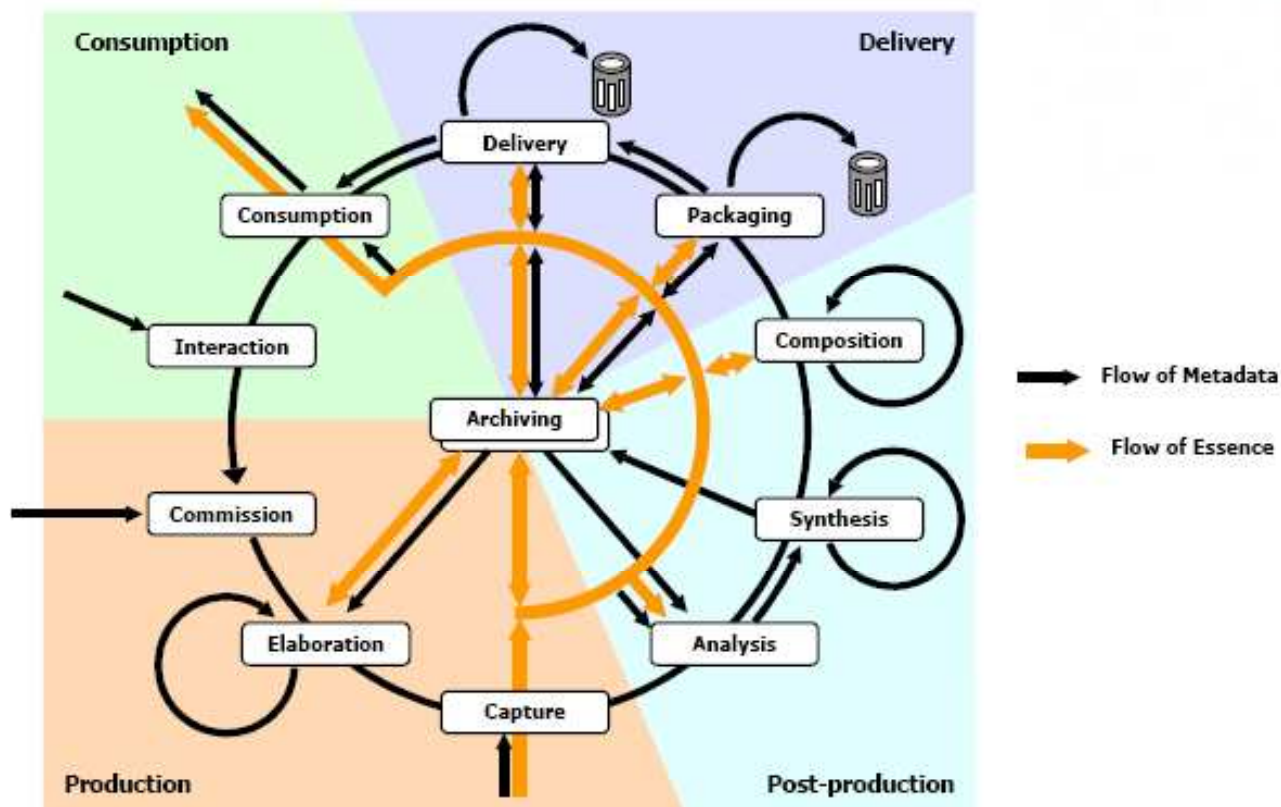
Consumption

Delivery

Delivery

Packaging

Consumption

Interaction

Composition

Flow of Metadata

Archiving

Flow of Essence

Commission

Synthesis

Elaboration

Analysis

Capture

Production

Post-production